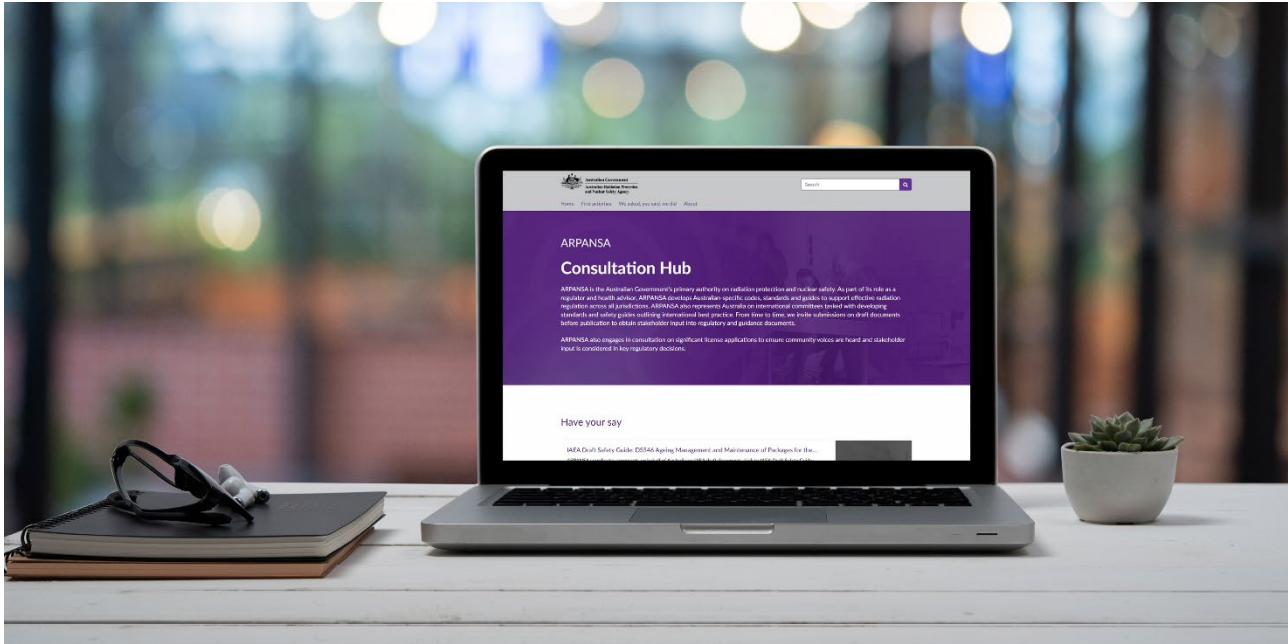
Australian Government
Australian Radiation Protection and Nuclear Safety Agency

Search

Home First principles We asked, you said, we did About

ARPANSA

Consultation Hub

ARPANSA is the Australian Government's primary authority on radiation protection and nuclear safety. As part of its role as a regulator and health advisor, ARPANSA develops Australian-specific codes, standards and guides to support effective radiation regulation across all jurisdictions. ARPANSA also represents Australia on international committees tasked with developing standards and safety guides outlining international best practice. From time to time, we invite submissions on draft documents before publication to obtain stakeholder input into regulatory and guidance documents.

ARPANSA also engages in consultation on significant license applications to ensure community voices are heard and stakeholder input is considered in key regulatory decisions.

Have your say

IAEA Draft Safety Guide: DS546 Ageing Management and Maintenance of Packages for the...

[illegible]